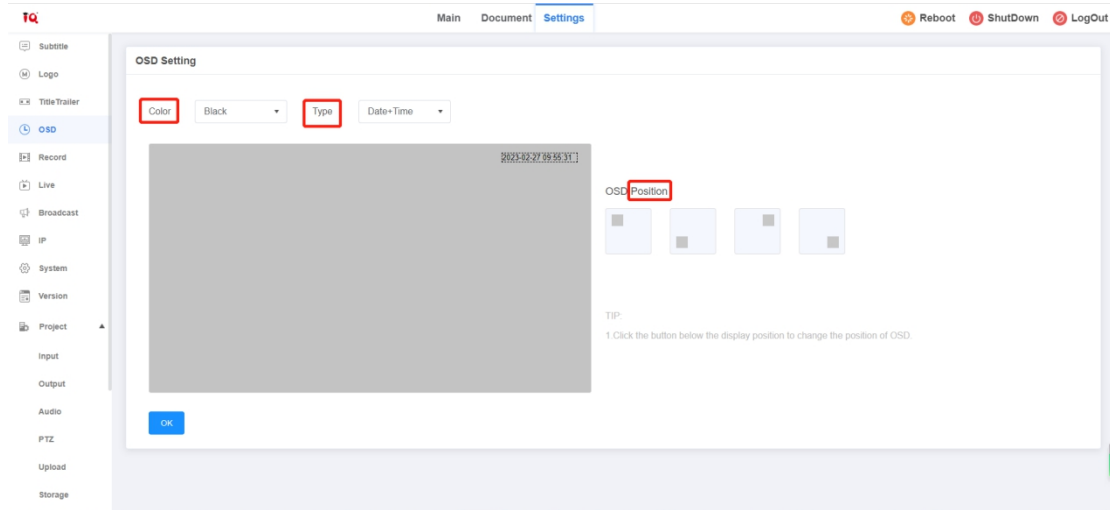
IQ

Main Document Settings

Reboot ShutDown LogOut

Subtitle
Logo
TitleTrailer
OSD
Record
Live
Broadcast
IP
System
Version
Project
Input
Output
Audio
PTZ
Upload
Storage

OSD Setting

Color Black Type Date+Time

2023-02-27 09:55:31

OSD Position

TIP:
1.Click the button below the display position to change the position of OSD.

OK